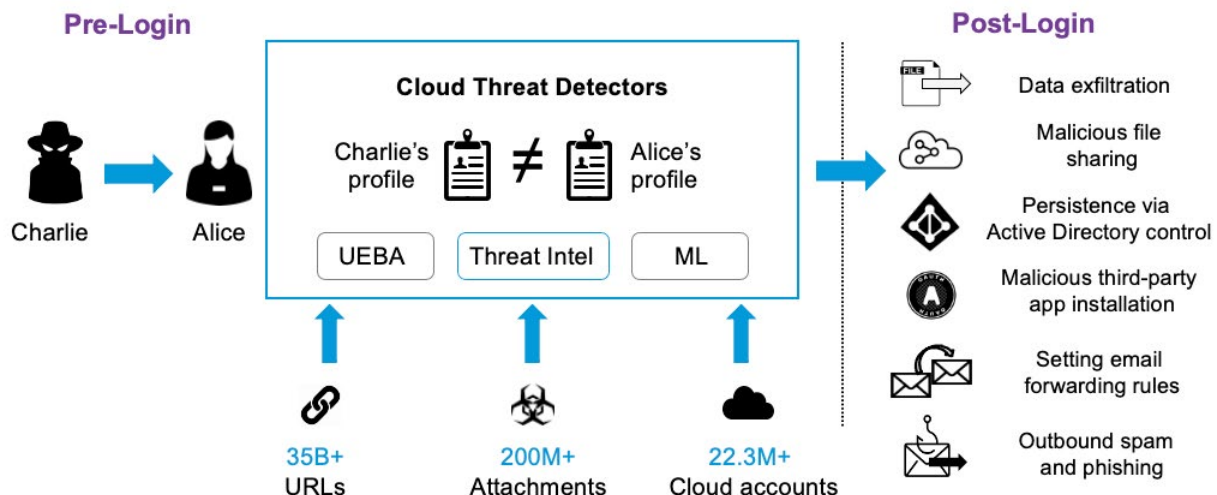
Pre-Login

Charlie

Alice

Cloud Threat Detectors

Charlie's profile $\neq$ Alice's profile

UEBA

Threat Intel

ML

35B+
URLs

200M+
Attachments

22.3M+
Cloud accounts

Post-Login

FILE

Data exfiltration

Malicious file sharing

Persistence via Active Directory control

OAUTH

Malicious third-party app installation

Setting email forwarding rules

Outbound spam and phishing